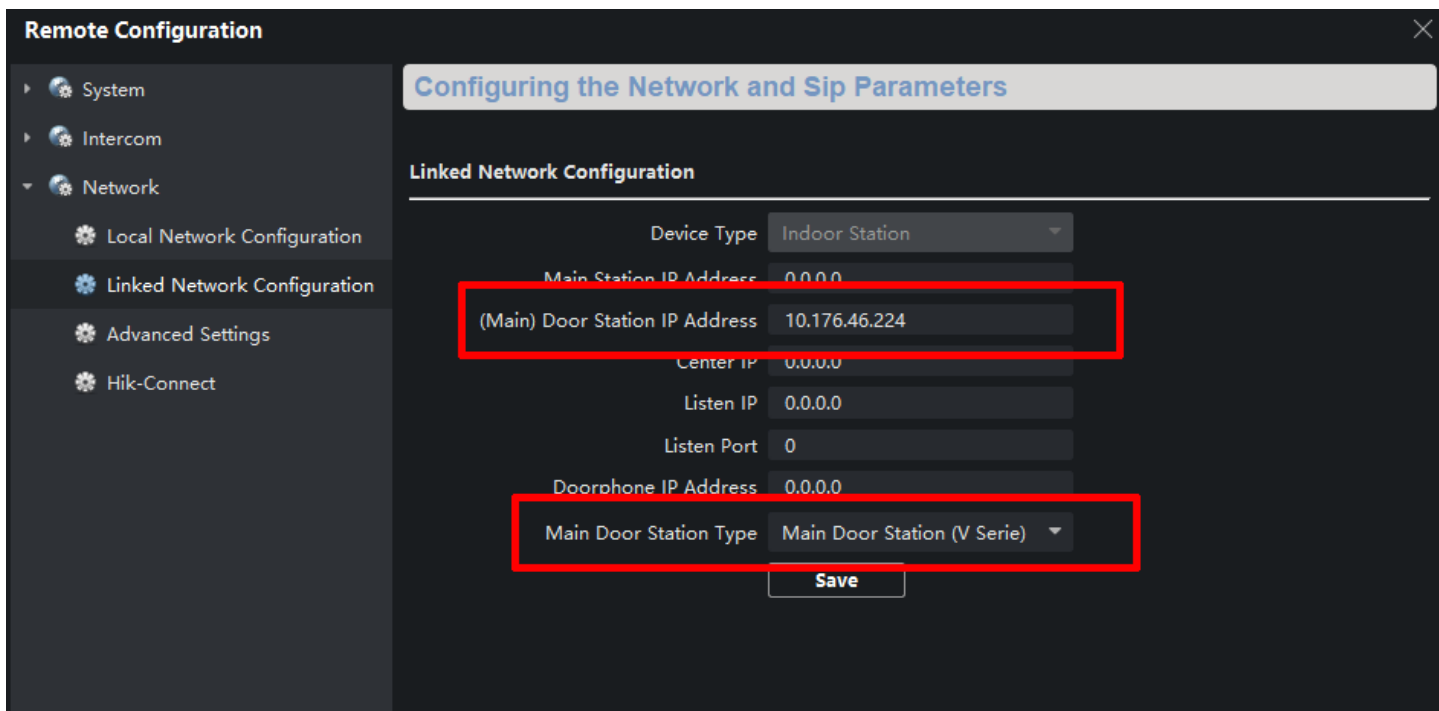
Remote Configuration

System
Intercom
Network
Local Network Configuration
Linked Network Configuration
Advanced Settings
Hik-Connect

Configuring the Network and Sip Parameters

Linked Network Configuration

| | |
|---|---|
| Device Type | Indoor Station |
| Main Station IP Address | 0.0.0.0 |
| (Main) Door Station IP Address | 10.176.46.224 |
| Center IP | 0.0.0.0 |
| Listen IP | 0.0.0.0 |
| Listen Port | 0 |
| Doorphone IP Address | 0.0.0.0 |
| Main Door Station Type | Main Door Station (V Serie) |

Save